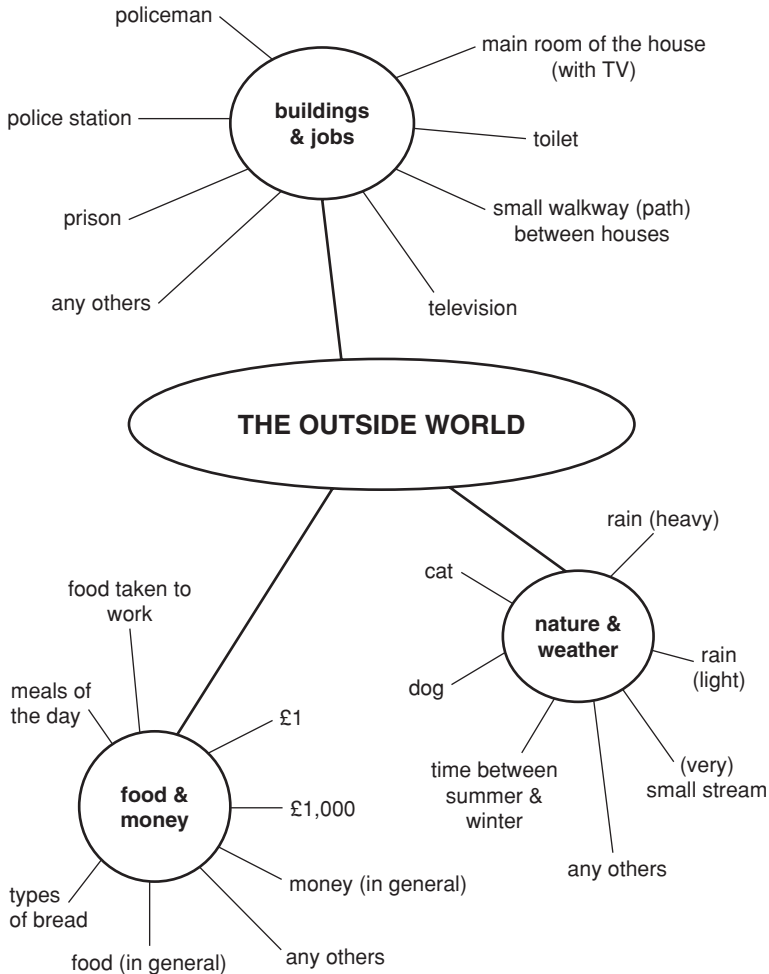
policeman

main room of the house (with TV)

police station

buildings & jobs

toilet

prison

small walkway (path) between houses

any others

television

THE OUTSIDE WORLD

rain (heavy)

cat

food taken to work

nature & weather

rain (light)

meals of the day

dog

£1

time between summer & winter

(very) small stream

food & money

£1,000

any others

money (in general)

types of bread

any others

food (in general)